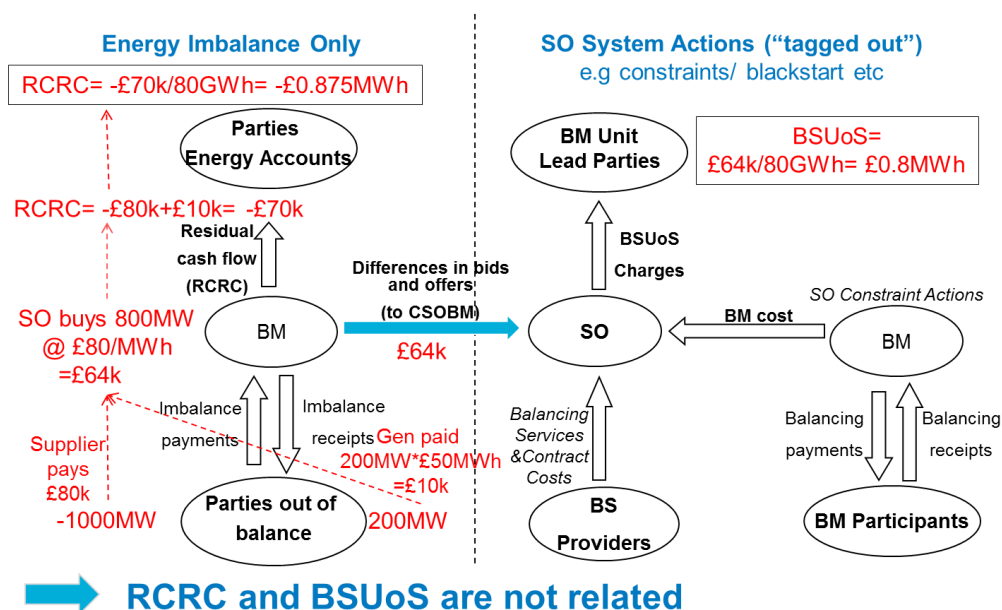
Energy Imbalance Only

RCRC= -£70k/80GWh= -£0.875MWh

Parties Energy Accounts

RCRC= -£80k+£10k= -£70k

Residual cash flow (RCRC)

SO buys 800MW @ £80/MWh =£64k

BM

Imbalance payments

Imbalance receipts

Gen paid 200MW*£50MWh =£10k

Supplier pays £80k

-1000MW

Parties out of balance

200MW

Differences in bids and offers (to CSOBM)

£64k

SO System Actions ("tagged out")
e.g constraints/ blackstart etc

BM Unit Lead Parties

BSUoS= £64k/80GWh= £0.8MWh

BSUoS Charges

SO

BM cost

SO Constraint Actions

BM

Balancing Services &Contract Costs

BS Providers

Balancing payments

Balancing receipts

BM Participants

RCRC and BSUoS are not related